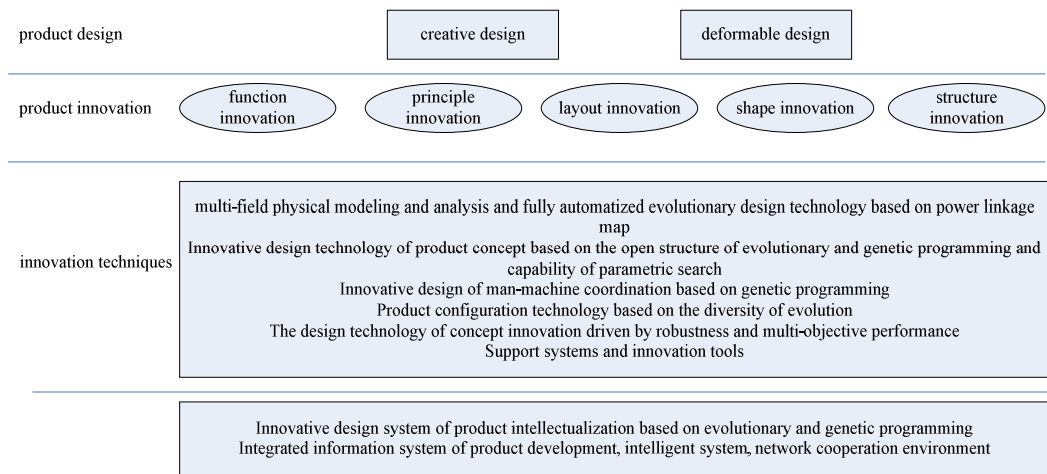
product design

creative design

deformable design

product innovation

function innovation

principle innovation

layout innovation

shape innovation

structure innovation

innovation techniques

multi-field physical modeling and analysis and fully automatized evolutionary design technology based on power linkage map
Innovative design technology of product concept based on the open structure of evolutionary and genetic programming and capability of parametric search
Innovative design of man-machine coordination based on genetic programming
Product configuration technology based on the diversity of evolution
The design technology of concept innovation driven by robustness and multi-objective performance
Support systems and innovation tools

Innovative design system of product intellectualization based on evolutionary and genetic programming
Integrated information system of product development, intelligent system, network cooperation environment